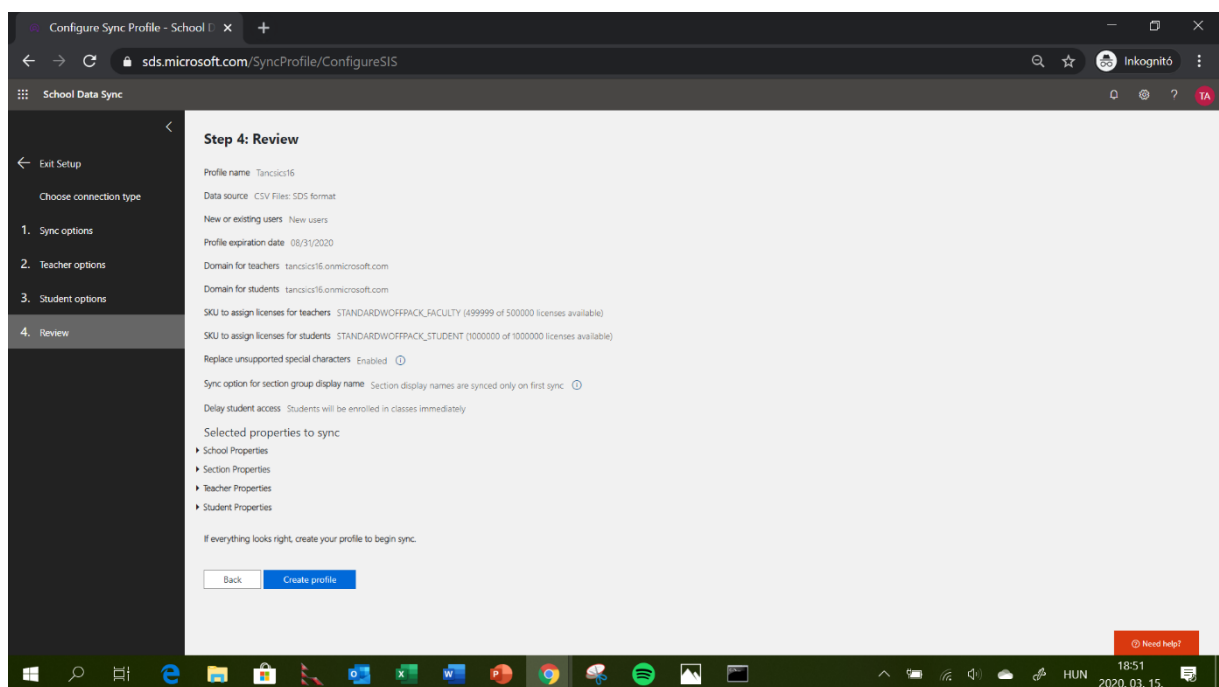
Configure Sync Profile - School D ×
+
sds.microsoft.com/SyncProfile/ConfigureSIS
Inkognitó
School Data Sync
TA

Exit Setup
Choose connection type
1. Sync options
2. Teacher options
3. Student options
4. Review

Step 4: Review

Profile name Tancsics16
Data source CSV Files: SDS format
New or existing users New users
Profile expiration date 08/31/2020
Domain for teachers tancsics16.onmicrosoft.com
Domain for students tancsics16.onmicrosoft.com
SKU to assign licenses for teachers STANDARDWOFFPACK_FACULTY (499999 of 500000 licenses available)
SKU to assign licenses for students STANDARDWOFFPACK_STUDENT (1000000 of 1000000 licenses available)
Replace unsupported special characters Enabled
Sync option for section group display name Section display names are synced only on first sync
Delay student access Students will be enrolled in classes immediately

Selected properties to sync
School Properties
Section Properties
Teacher Properties
Student Properties

If everything looks right, create your profile to begin sync.

Back
Create profile

Need help?

HUN
18:51
2020. 03. 15.